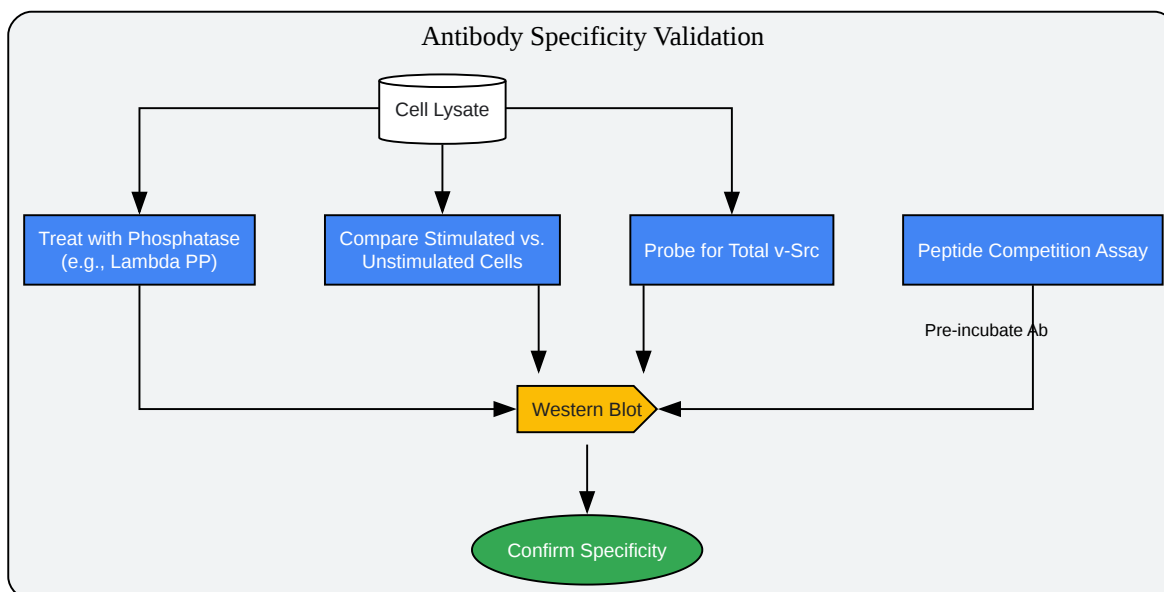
Antibody Specificity Validation

Cell Lysate

Treat with Phosphatase (e.g., Lambda PP)

Compare Stimulated vs. Unstimulated Cells

Probe for Total v-Src

Peptide Competition Assay

Pre-incubate Ab

Western Blot

Confirm Specificity